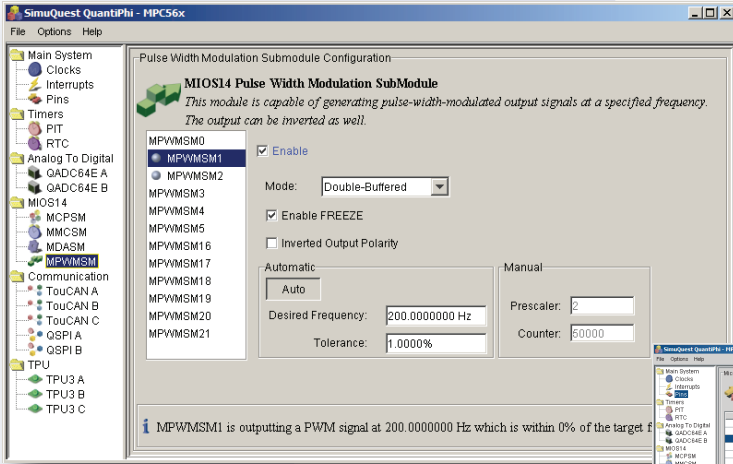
SimuQuest QuantiPhi - MPC56x

File Options Help

Main System
Clocks
Interrupts
Pins
Timers
PIT
RTC
Analog To Digital
QADC64E A
QADC64E B
MIOS14
MCPSM
MMCSM
MDASM
MPWMSM
Communication
TouCAN A
TouCAN B
TouCAN C
QSPI A
QSPI B
TPU
TPU3 A
TPU3 B
TPU3 C

Pulse Width Modulation Submodule Configuration

MIOS14 Pulse Width Modulation SubModule

This module is capable of generating pulse-width-modulated output signals at a specified frequency. The output can be inverted as well.

MPWMSM0
MPWMSM1
MPWMSM2
MPWMSM3
MPWMSM4
MPWMSM5
MPWMSM16
MPWMSM17
MPWMSM18
MPWMSM19
MPWMSM20
MPWMSM21

Enable

Mode: Double-Buffered

Enable FREEZE

Inverted Output Polarity

Automatic

Auto

Desired Frequency: 200.0000000 Hz

Tolerance: 1.0000%

Manual

Prescaler: 2

Counter: 50000

MPWMSM1 is outputting a PWM signal at 200.0000000 Hz which is within 0% of the target f

SimuQuest QuantiPhi - MP
File Options Help
Main System
Clocks
Interrupts
Pins
Timers
PIT
RTC
Analog To Digital
QADC64E A
QADC64E B
MIOS14
MCPSM